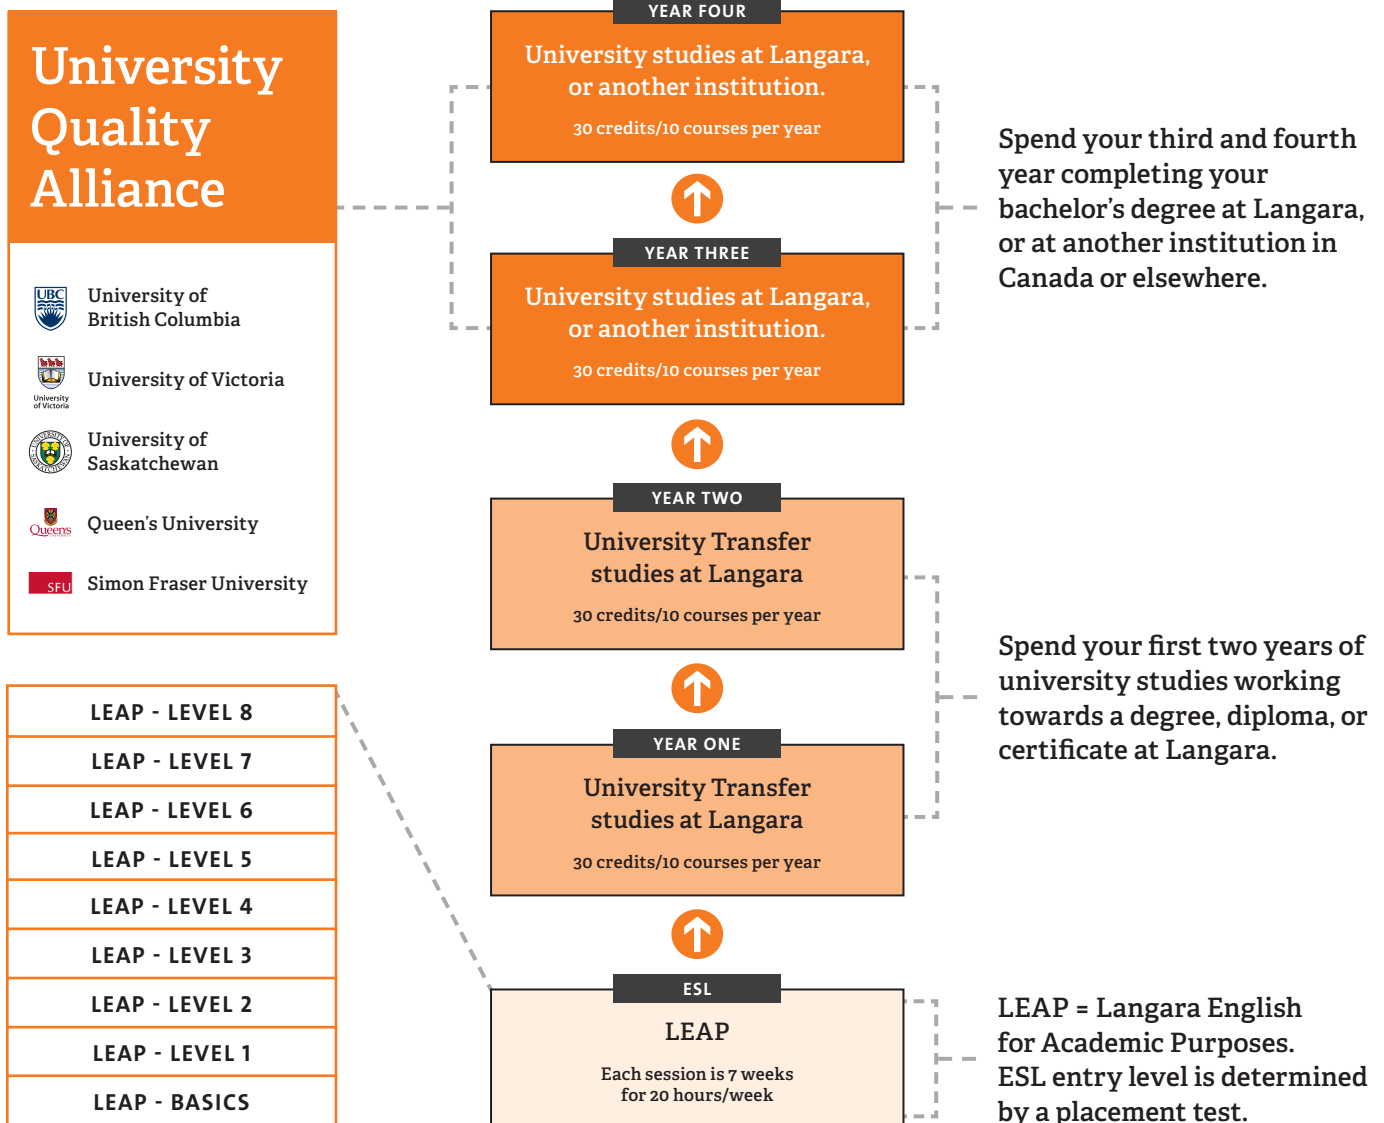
University Quality Alliance

University of British Columbia

University of Victoria

University of Saskatchewan

Queen's University

Simon Fraser University

LEAP - LEVEL 8
LEAP - LEVEL 7
LEAP - LEVEL 6
LEAP - LEVEL 5
LEAP - LEVEL 4
LEAP - LEVEL 3
LEAP - LEVEL 2
LEAP - LEVEL 1
LEAP - BASICS

YEAR FOUR
University studies at Langara, or another institution.
30 credits/10 courses per year

YEAR THREE
University studies at Langara, or another institution.
30 credits/10 courses per year

YEAR TWO
University Transfer studies at Langara
30 credits/10 courses per year

YEAR ONE
University Transfer studies at Langara
30 credits/10 courses per year

ESL
LEAP
Each session is 7 weeks for 20 hours/week

Spend your third and fourth year completing your bachelor's degree at Langara, or at another institution in Canada or elsewhere.

Spend your first two years of university studies working towards a degree, diploma, or certificate at Langara.

LEAP = Langara English for Academic Purposes. ESL entry level is determined by a placement test.